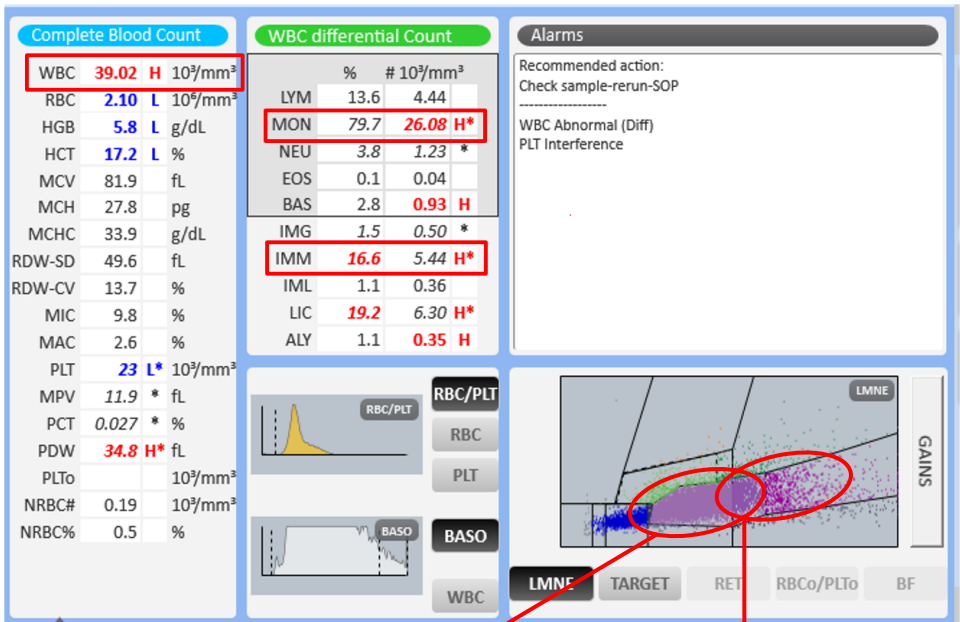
Complete Blood Count

| | | | |
|---|---|---|---|
| WBC | 39.02 | H | 10³/mm³ |
| RBC | 2.10 | L | 10⁶/mm³ |
| HGB | 5.8 | L | g/dL |
| HCT | 17.2 | L | % |
| MCV | 81.9 | | fL |
| MCH | 27.8 | | pg |
| MCHC | 33.9 | | g/dL |
| RDW-SD | 49.6 | | fL |
| RDW-CV | 13.7 | | % |
| MIC | 9.8 | | % |
| MAC | 2.6 | | % |
| PLT | 23 | L* | 10³/mm³ |
| MPV | 11.9 | * | fL |
| PCT | 0.027 | * | % |
| PDW | 34.8 | H* | fL |
| PLTo | | | 10³/mm³ |
| NRBC# | 0.19 | | 10³/mm³ |
| NRBC% | 0.5 | | % |

WBC differential Count

| | % | # 10³/mm³ | |
|---|---|---|---|
| LYM | 13.6 | 4.44 | |
| MON | 79.7 | 26.08 | H* |
| NEU | 3.8 | 1.23 | * |
| EOS | 0.1 | 0.04 | |
| BAS | 2.8 | 0.93 | H |
| IMG | 1.5 | 0.50 | * |
| IMM | 16.6 | 5.44 | H* |
| IML | 1.1 | 0.36 | |
| LIC | 19.2 | 6.30 | H* |
| ALY | 1.1 | 0.35 | H |

Alarms

Recommended action:
Check sample-rerun-SOP
------------------
WBC Abnormal (Diff)
PLT Interference

RBC/PLT
RBC/PLT
RBC
PLT
BASO
BASO
WBC

LMNE
GAINS
LMNE TARGET RET RBCo/PLTo BF